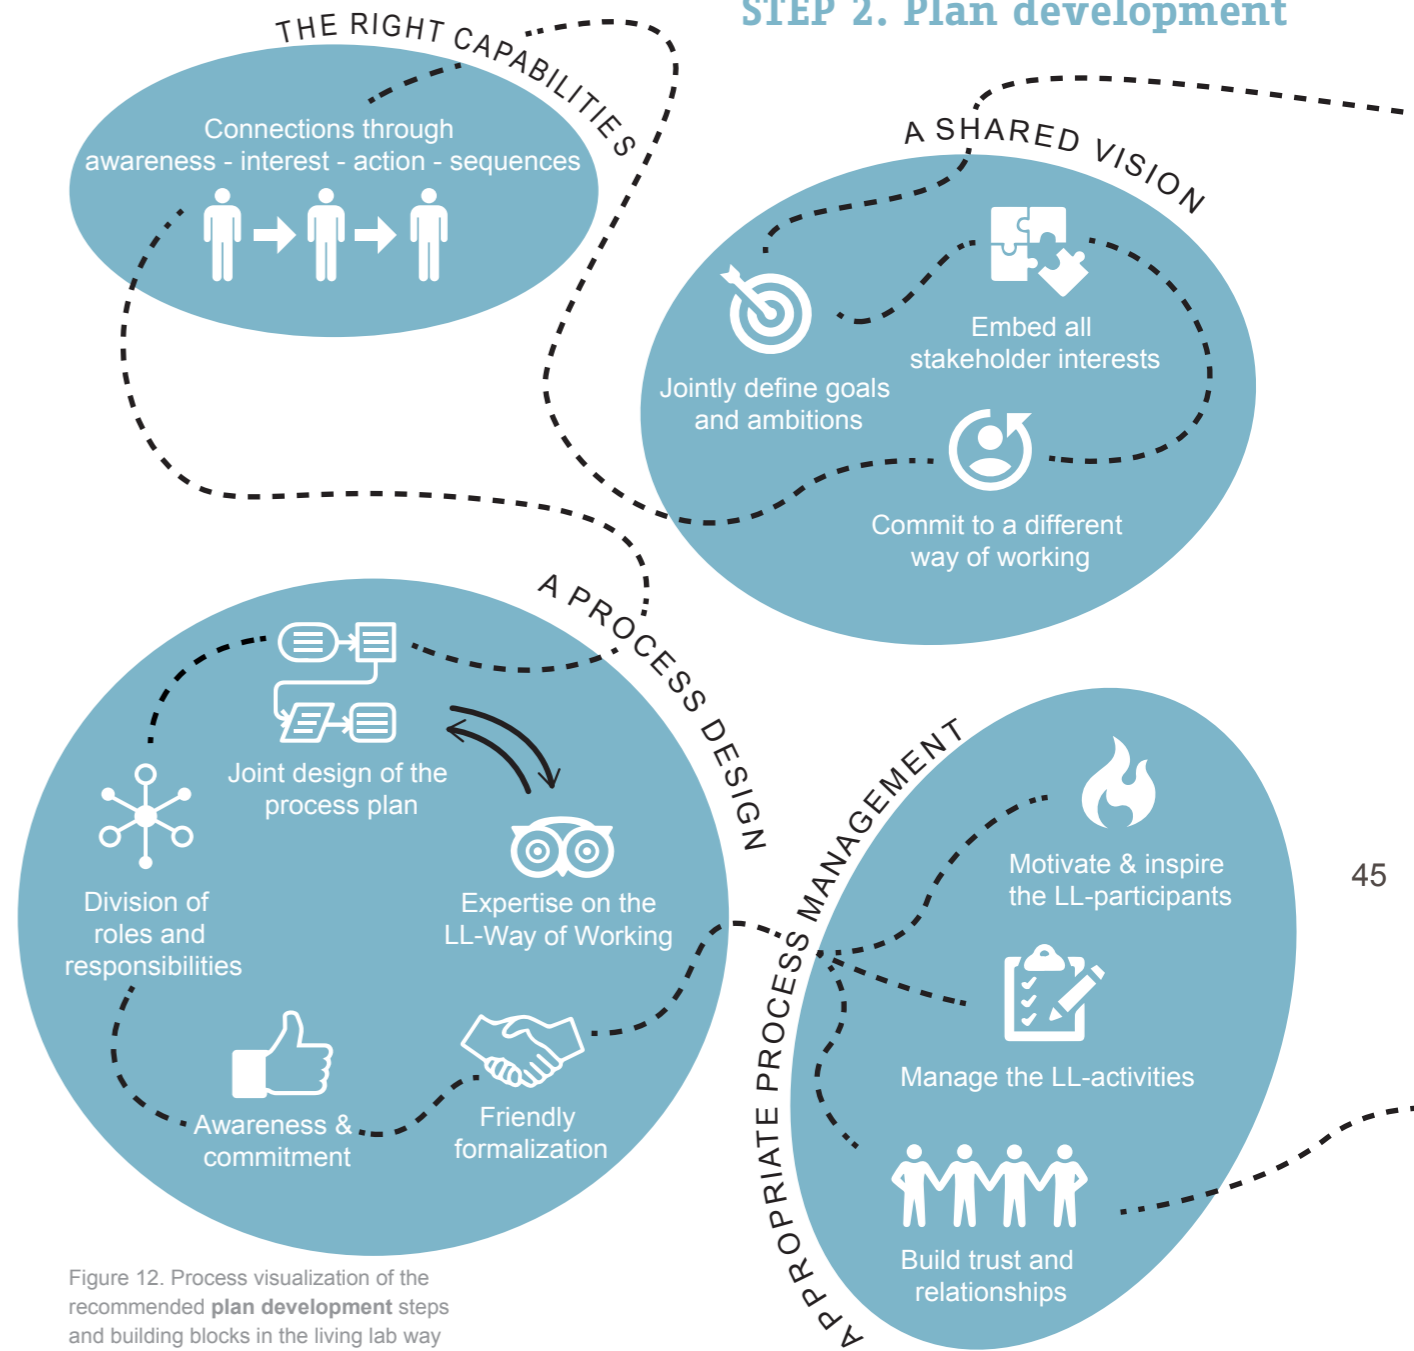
STEP 2. Plan development

THE RIGHT CAPABILITIES

Connections through awareness - interest - action - sequences

A SHARED VISION

Embed all stakeholder interests

Jointly define goals and ambitions

Commit to a different way of working

A PROCESS DESIGN

Joint design of the process plan

Division of roles and responsibilities

Expertise on the LL-Way of Working

Awareness & commitment

Friendly formalization

APPROPRIATE PROCESS MANAGEMENT

Motivate & inspire the LL-participants

Manage the LL-activities

Build trust and relationships

45

Figure 12. Process visualization of the recommended **plan development** steps and building blocks in the living lab way